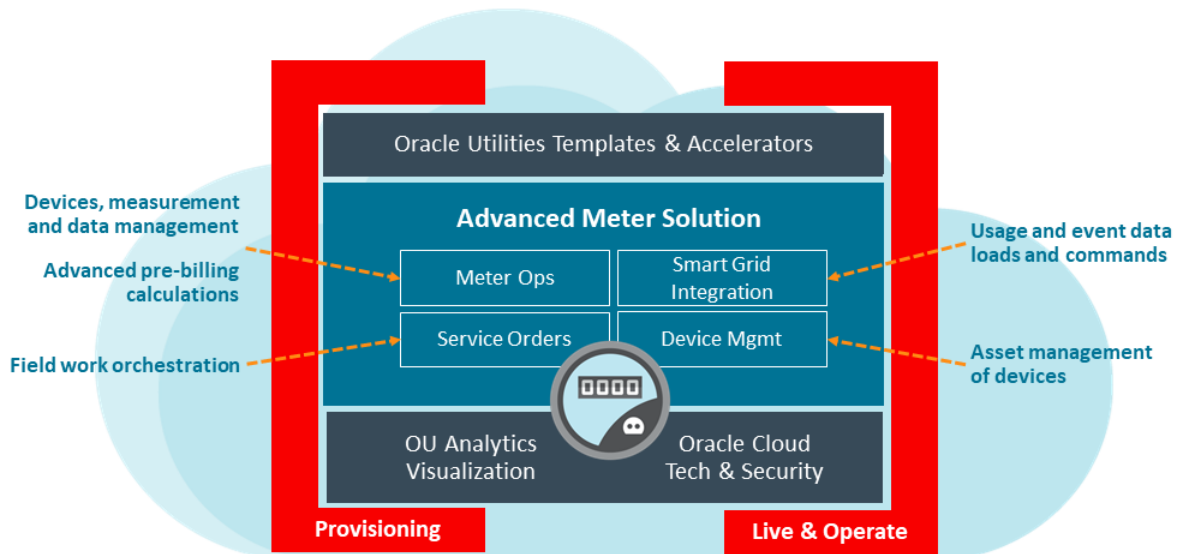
Oracle Utilities Templates & Accelerators

Advanced Meter Solution

Devices, measurement and data management

Advanced pre-billing calculations

Field work orchestration

Meter Ops

Smart Grid Integration

Service Orders

Device Mgmt

Usage and event data loads and commands

Asset management of devices

OU Analytics Visualization

Oracle Cloud Tech & Security

Provisioning

Live & Operate